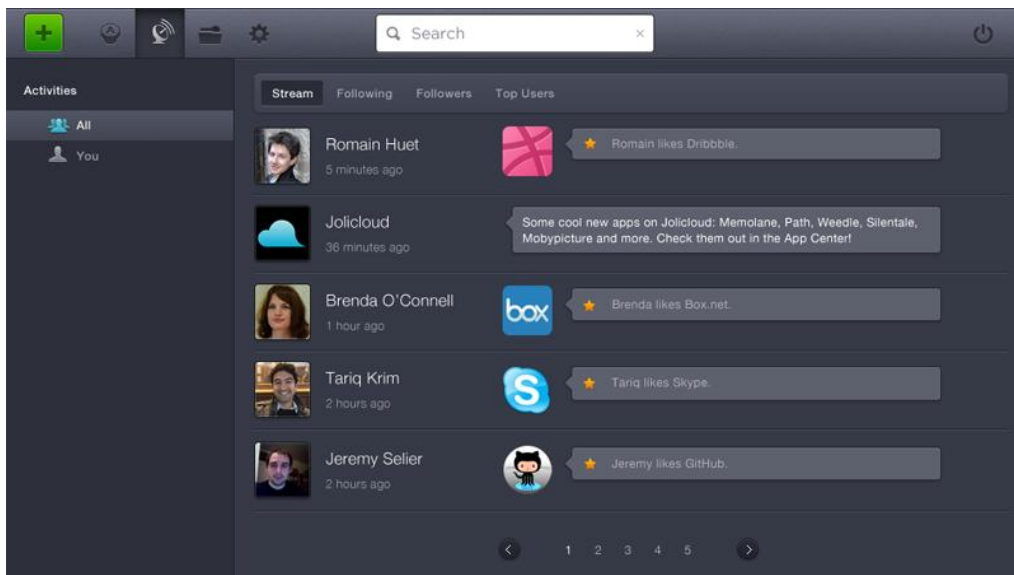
+

Search

Activities

All

You

Stream Following Followers Top Users

Romain Huet
5 minutes ago

Romain likes Dribbble.

Jolicloud
36 minutes ago

Some cool new apps on Jolicloud: Memolane, Path, Weedle, Silentale, Mobypicture and more. Check them out in the App Center!

Brenda O'Connell
1 hour ago

box

Brenda likes Box.net.

Tariq Krim
2 hours ago

Tariq likes Skype.

Jeremy Selier
2 hours ago

Jeremy likes GitHub.

1 2 3 4 5